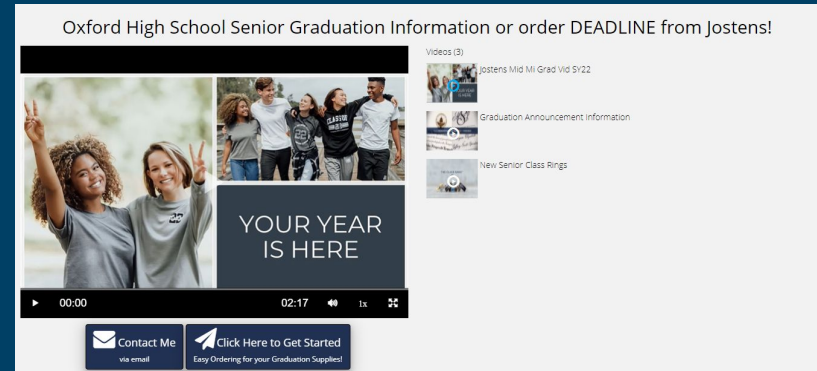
Oxford High School Senior Graduation Information or order DEADLINE from Jostens!

YOUR YEAR IS HERE

00:00

02:17

1x

Videos (3)

Jostens Mid Mi Grad Vid SY22

Graduation Announcement Information

New Senior Class Rings

Contact Me
via email

Click Here to Get Started
Easy Ordering for your Graduation Supplies!